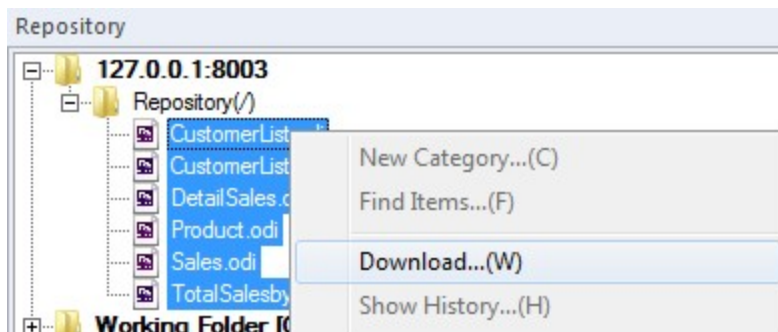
Repository

127.0.0.1:8003
Repository(/)
CustomerList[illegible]
CustomerList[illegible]
DetailSales.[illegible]
Product.odi
Sales.odi
TotalSalesby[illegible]
Working Folder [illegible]

New Category...(C)
Find Items...(F)
Download...(W)
Show History...(H)